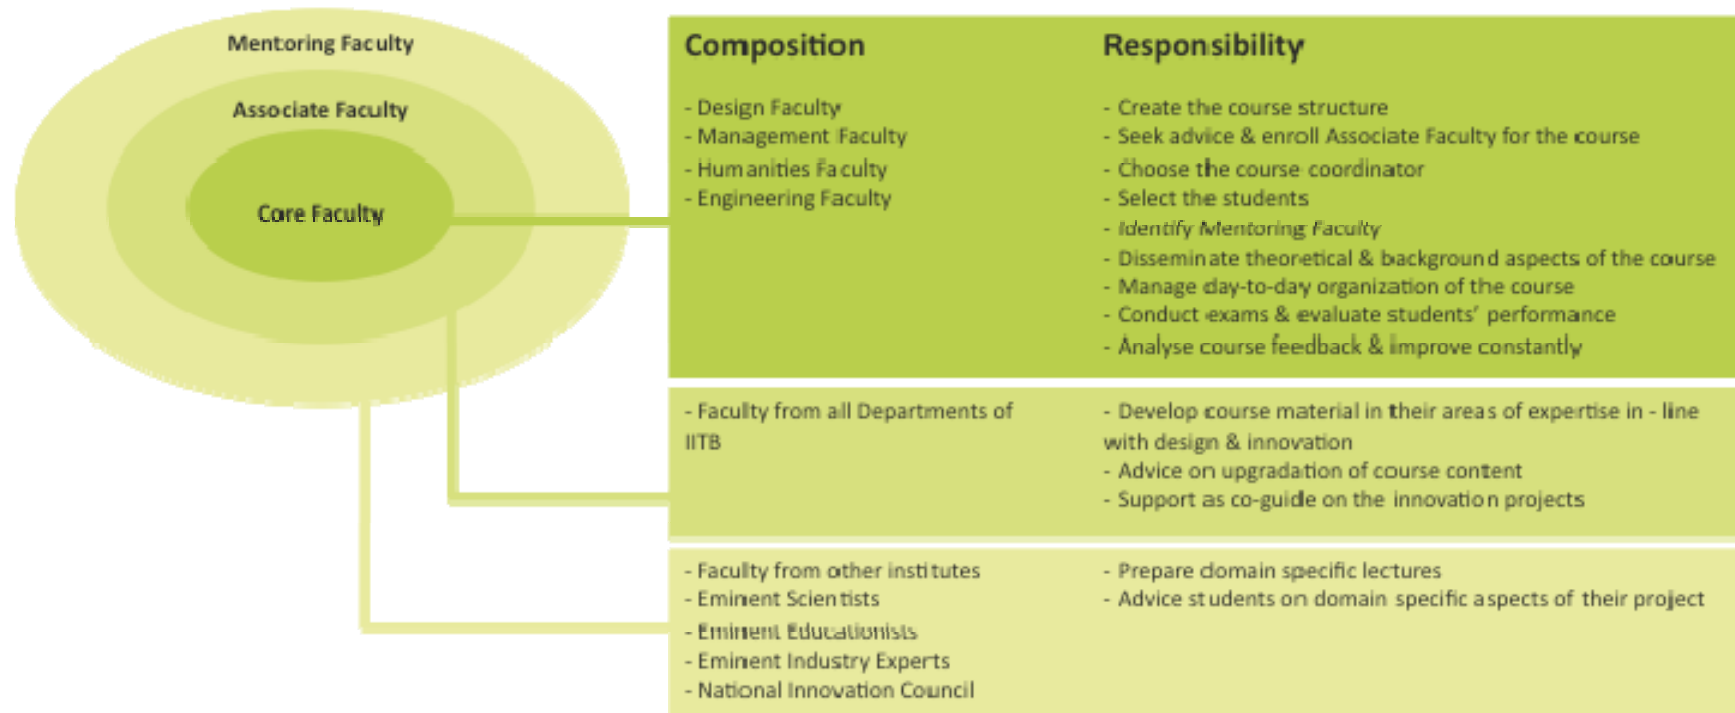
Mentoring Faculty

Associate Faculty

Core Faculty

| Composition | Responsibility |
|---|---|
| - Design Faculty<br>- Management Faculty<br>- Humanities Faculty<br>- Engineering Faculty | - Create the course structure<br>- Seek advice & enroll Associate Faculty for the course<br>- Choose the course coordinator<br>- Select the students<br>- *Identify Mentoring Faculty*<br>- Disseminate theoretical & background aspects of the course<br>- Manage day-to-day organization of the course<br>- Conduct exams & evaluate students' performance<br>- Analyse course feedback & improve constantly |
| - Faculty from all Departments of IITB | - Develop course material in their areas of expertise in - line with design & innovation<br>- Advice on upgradation of course content<br>- Support as co-guide on the innovation projects |
| - Faculty from other institutes<br>- Eminent Scientists<br>- Eminent Educationists<br>- Eminent Industry Experts<br>- National Innovation Council | - Prepare domain specific lectures<br>- Advice students on domain specific aspects of their project |